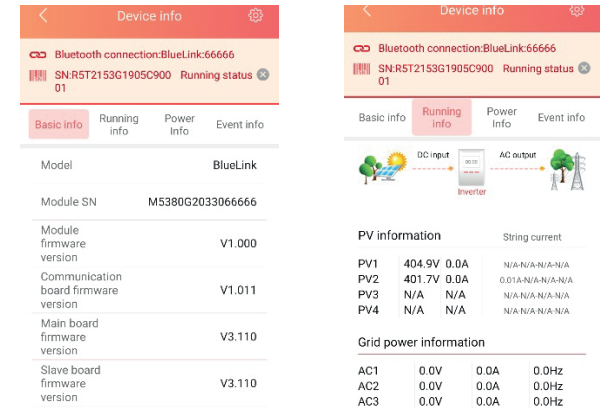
Device info

Bluetooth connection:BlueLink:66666

SN:R5T2153G1905C90001 Running status

Basic info | Running info | Power Info | Event info

Model BlueLink

Module SN M5380G2033066666

Module firmware version V1.000

Communication board firmware version V1.011

Main board firmware version V3.110

Slave board firmware version V3.110

Device info

Bluetooth connection:BlueLink:66666

SN:R5T2153G1905C90001 Running status

Basic info | Running info | Power Info | Event info

DC input

AC output

Inverter

PV information String current

| | | | |
|---|---|---|---|
| PV1 | 404.9V | 0.0A | N/A-N/A-N/A-N/A |
| PV2 | 401.7V | 0.0A | 0.01A-N/A-N/A-N/A |
| PV3 | N/A | N/A | N/A-N/A-N/A-N/A |
| PV4 | N/A | N/A | N/A-N/A-N/A-N/A |

Grid power information

| | | | |
|---|---|---|---|
| AC1 | 0.0V | 0.0A | 0.0Hz |
| AC2 | 0.0V | 0.0A | 0.0Hz |
| AC3 | 0.0V | 0.0A | 0.0Hz |